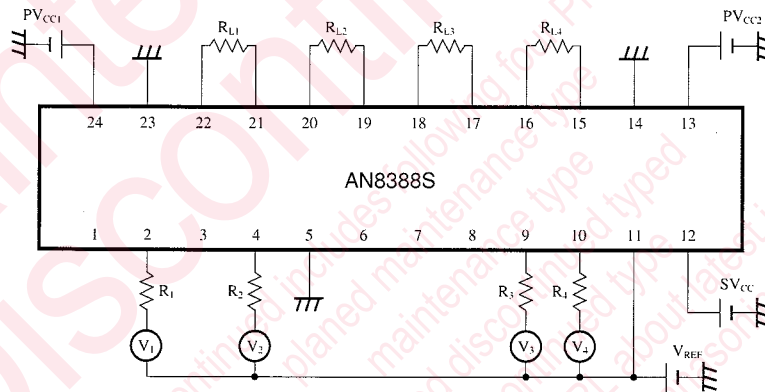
$PV_{CC1}$

$R_{L1}$

$R_{L2}$

$R_{L3}$

$R_{L4}$

$PV_{CC2}$

24 23 22 21 20 19 18 17 16 15 14 13

AN8388S

1 2 3 4 5 6 7 8 9 10 11 12

$R_1$

$R_2$

$R_3$

$R_4$

$SV_{CC}$

$V_1$

$V_2$

$V_3$

$V_4$

$V_{REF}$

Discontinued

Discontinued includes following four Product lifecycle stage.

planed maintenance type

maintenance type

planed discontinued typed

discontinued typed

about latest information.